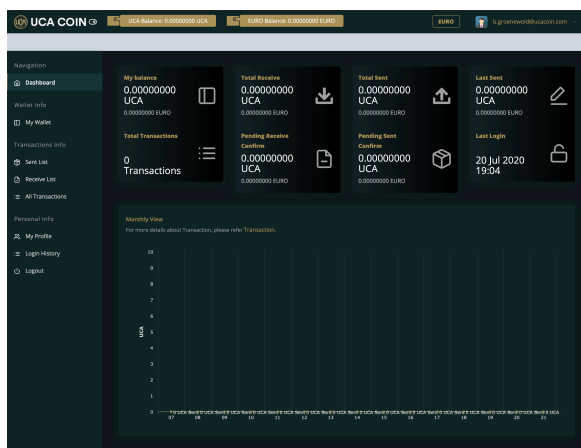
UCA COIN

UCA Balance: 0.00000000 UCA

EURO Balance: 0.00000000 EURO

EURO

b.groenewold@ucacoin.com

Navigation

Dashboard

Wallet Info

My Wallet

Transactions Info

Sent List

Receive List

All Transactions

Personal Info

My Profile

Login History

Logout

My balance
0.00000000 UCA
0.00000000 EURO

Total Receive
0.00000000 UCA
0.00000000 EURO

Total Sent
0.00000000 UCA
0.00000000 EURO

Last Sent
0.00000000 UCA
0.00000000 EURO

Total Transactions
0 Transactions

Pending Receive Confirm
0.00000000 UCA
0.00000000 EURO

Pending Sent Confirm
0.00000000 UCA
0.00000000 EURO

Last Login
20 Jul 2020 19:04

Monthly View

For more details about Transaction, please refer Transaction.

10
9
8
7
6
5
4
3
2
1
0

UCA

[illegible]

07 08 09 10 11 12 13 14 15 16 17 18 19 20 21